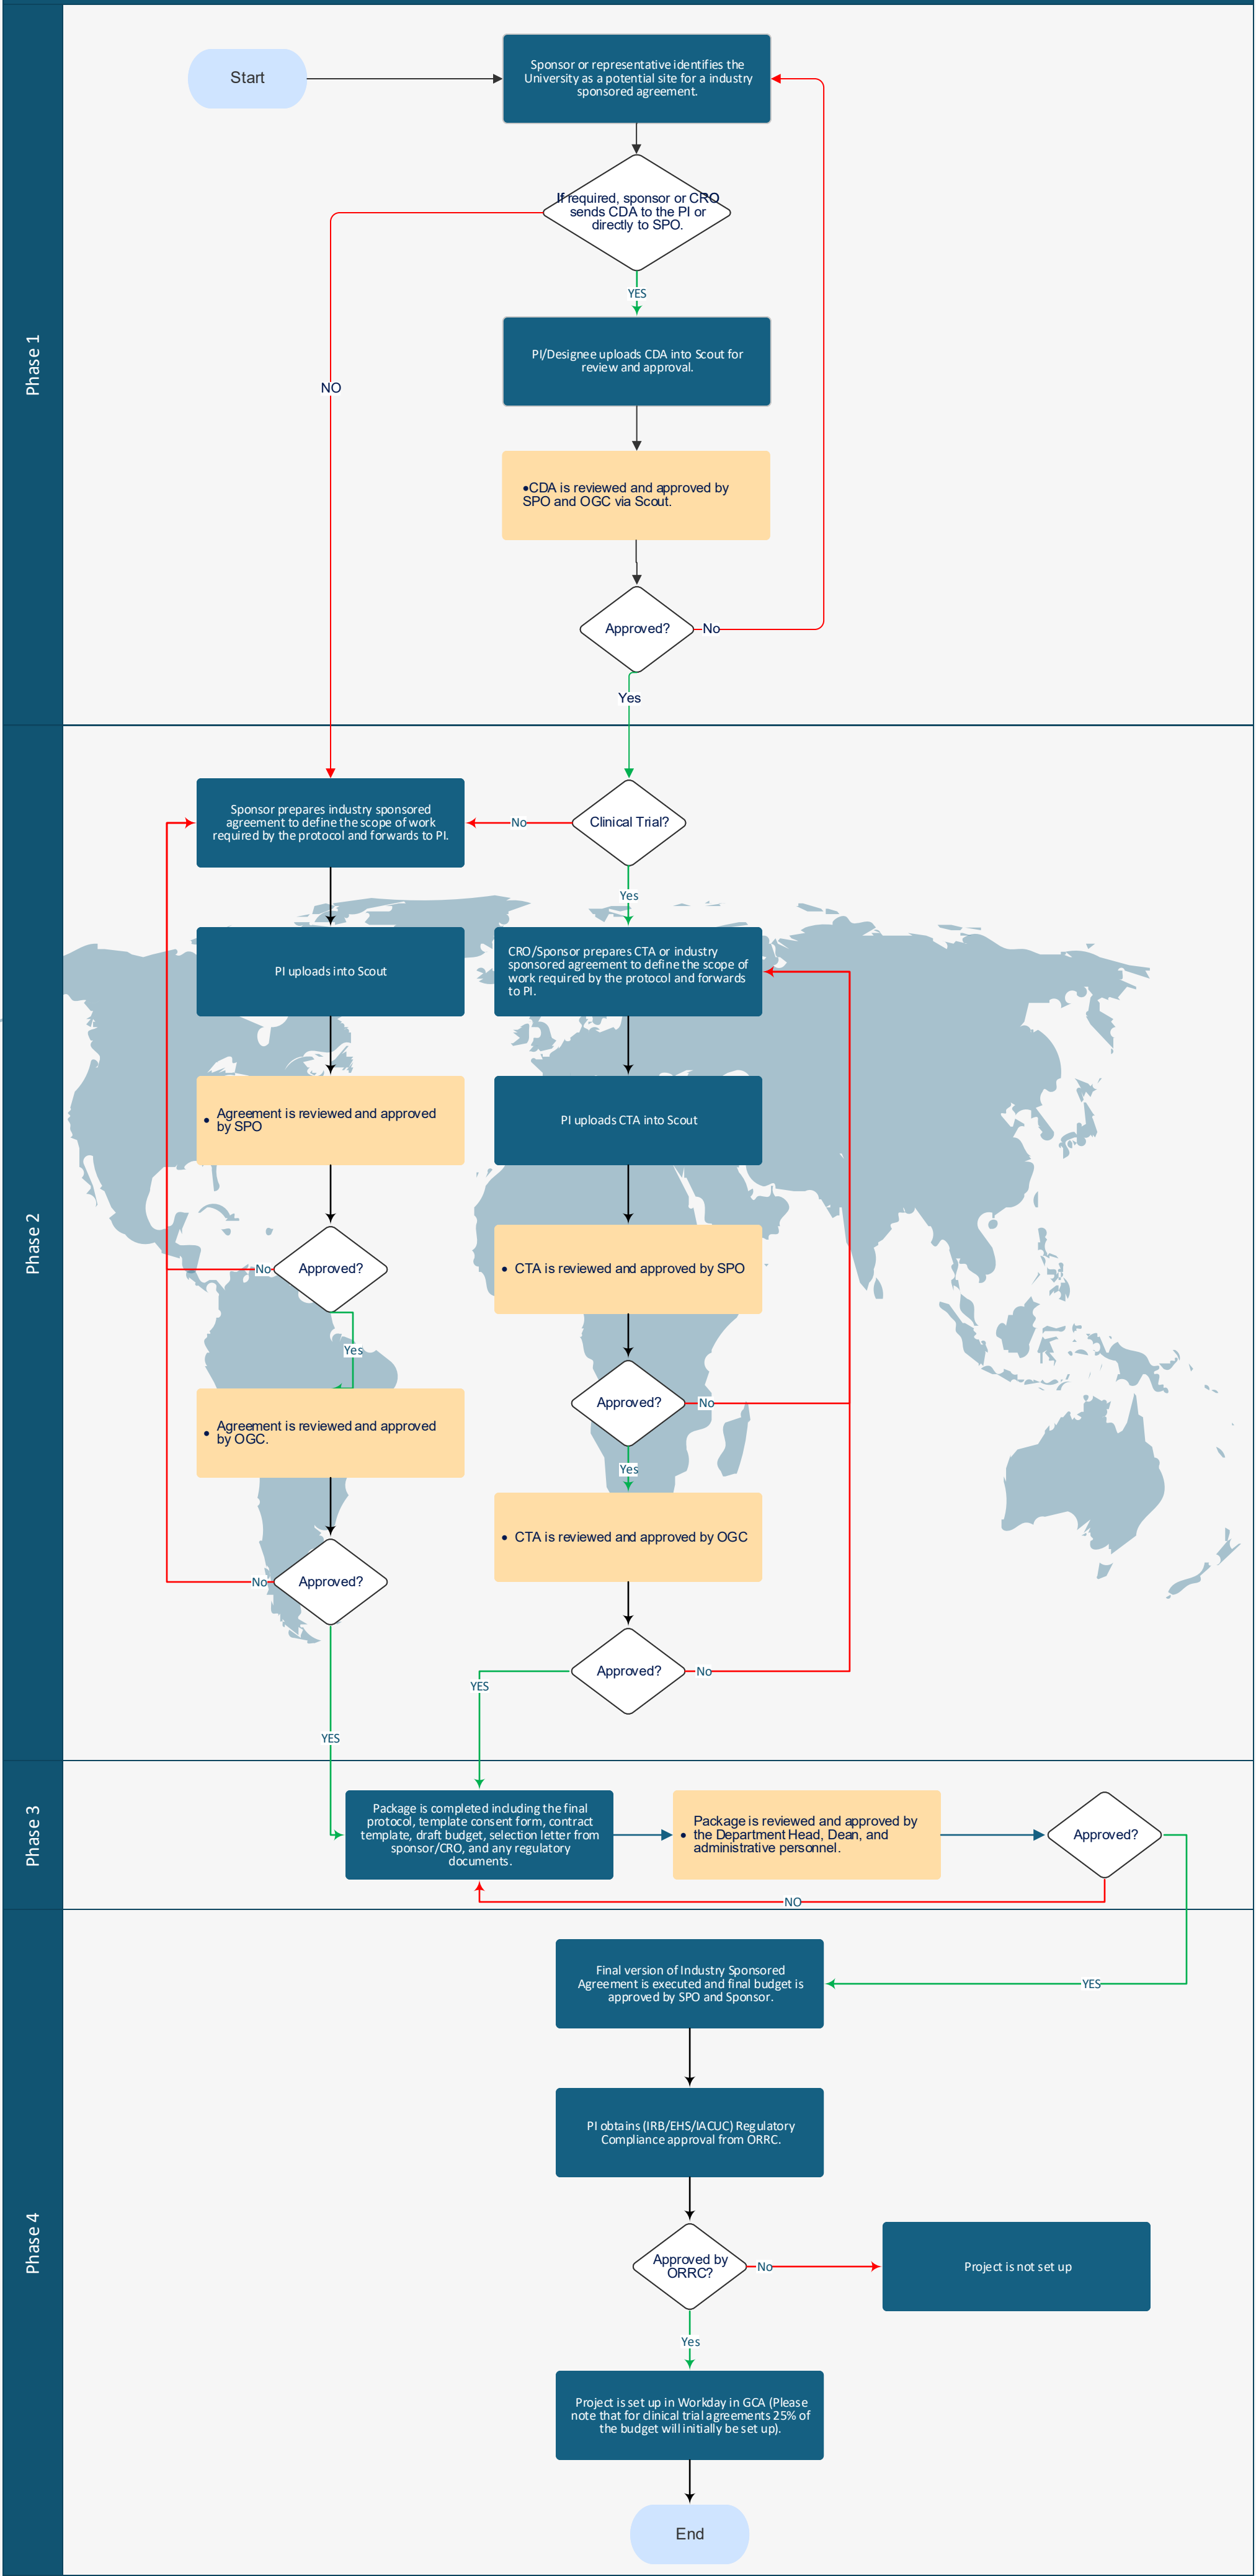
Phase 1

Start

Sponsor or representative identifies the University as a potential site for a industry sponsored agreement.

If required, sponsor or CRO sends CDA to the PI or directly to SPO.

NO

YES

PI/Designee uploads CDA into Scout for review and approval.

•CDA is reviewed and approved by SPO and OGC via Scout.

Approved?

No

Yes

Phase 2

Sponsor prepares industry sponsored agreement to define the scope of work required by the protocol and forwards to PI.

No

Clinical Trial?

Yes

PI uploads into Scout

CRO/Sponsor prepares CTA or industry sponsored agreement to define the scope of work required by the protocol and forwards to PI.

• Agreement is reviewed and approved by SPO

PI uploads CTA into Scout

No

Approved?

Yes

• CTA is reviewed and approved by SPO

Approved?

No

Yes

• Agreement is reviewed and approved by OGC.

• CTA is reviewed and approved by OGC

No

Approved?

Approved?

YES

No

YES

Phase 3

Package is completed including the final protocol, template consent form, contract template, draft budget, selection letter from sponsor/CRO, and any regulatory documents.

• Package is reviewed and approved by the Department Head, Dean, and administrative personnel.

Approved?

NO

Phase 4

Final version of Industry Sponsored Agreement is executed and final budget is approved by SPO and Sponsor.

YES

PI obtains (IRB/EHS/IACUC) Regulatory Compliance approval from ORRC.

Approved by ORRC?

No

Project is not set up

Yes

Project is set up in Workday in GCA (Please note that for clinical trial agreements 25% of the budget will initially be set up).

End